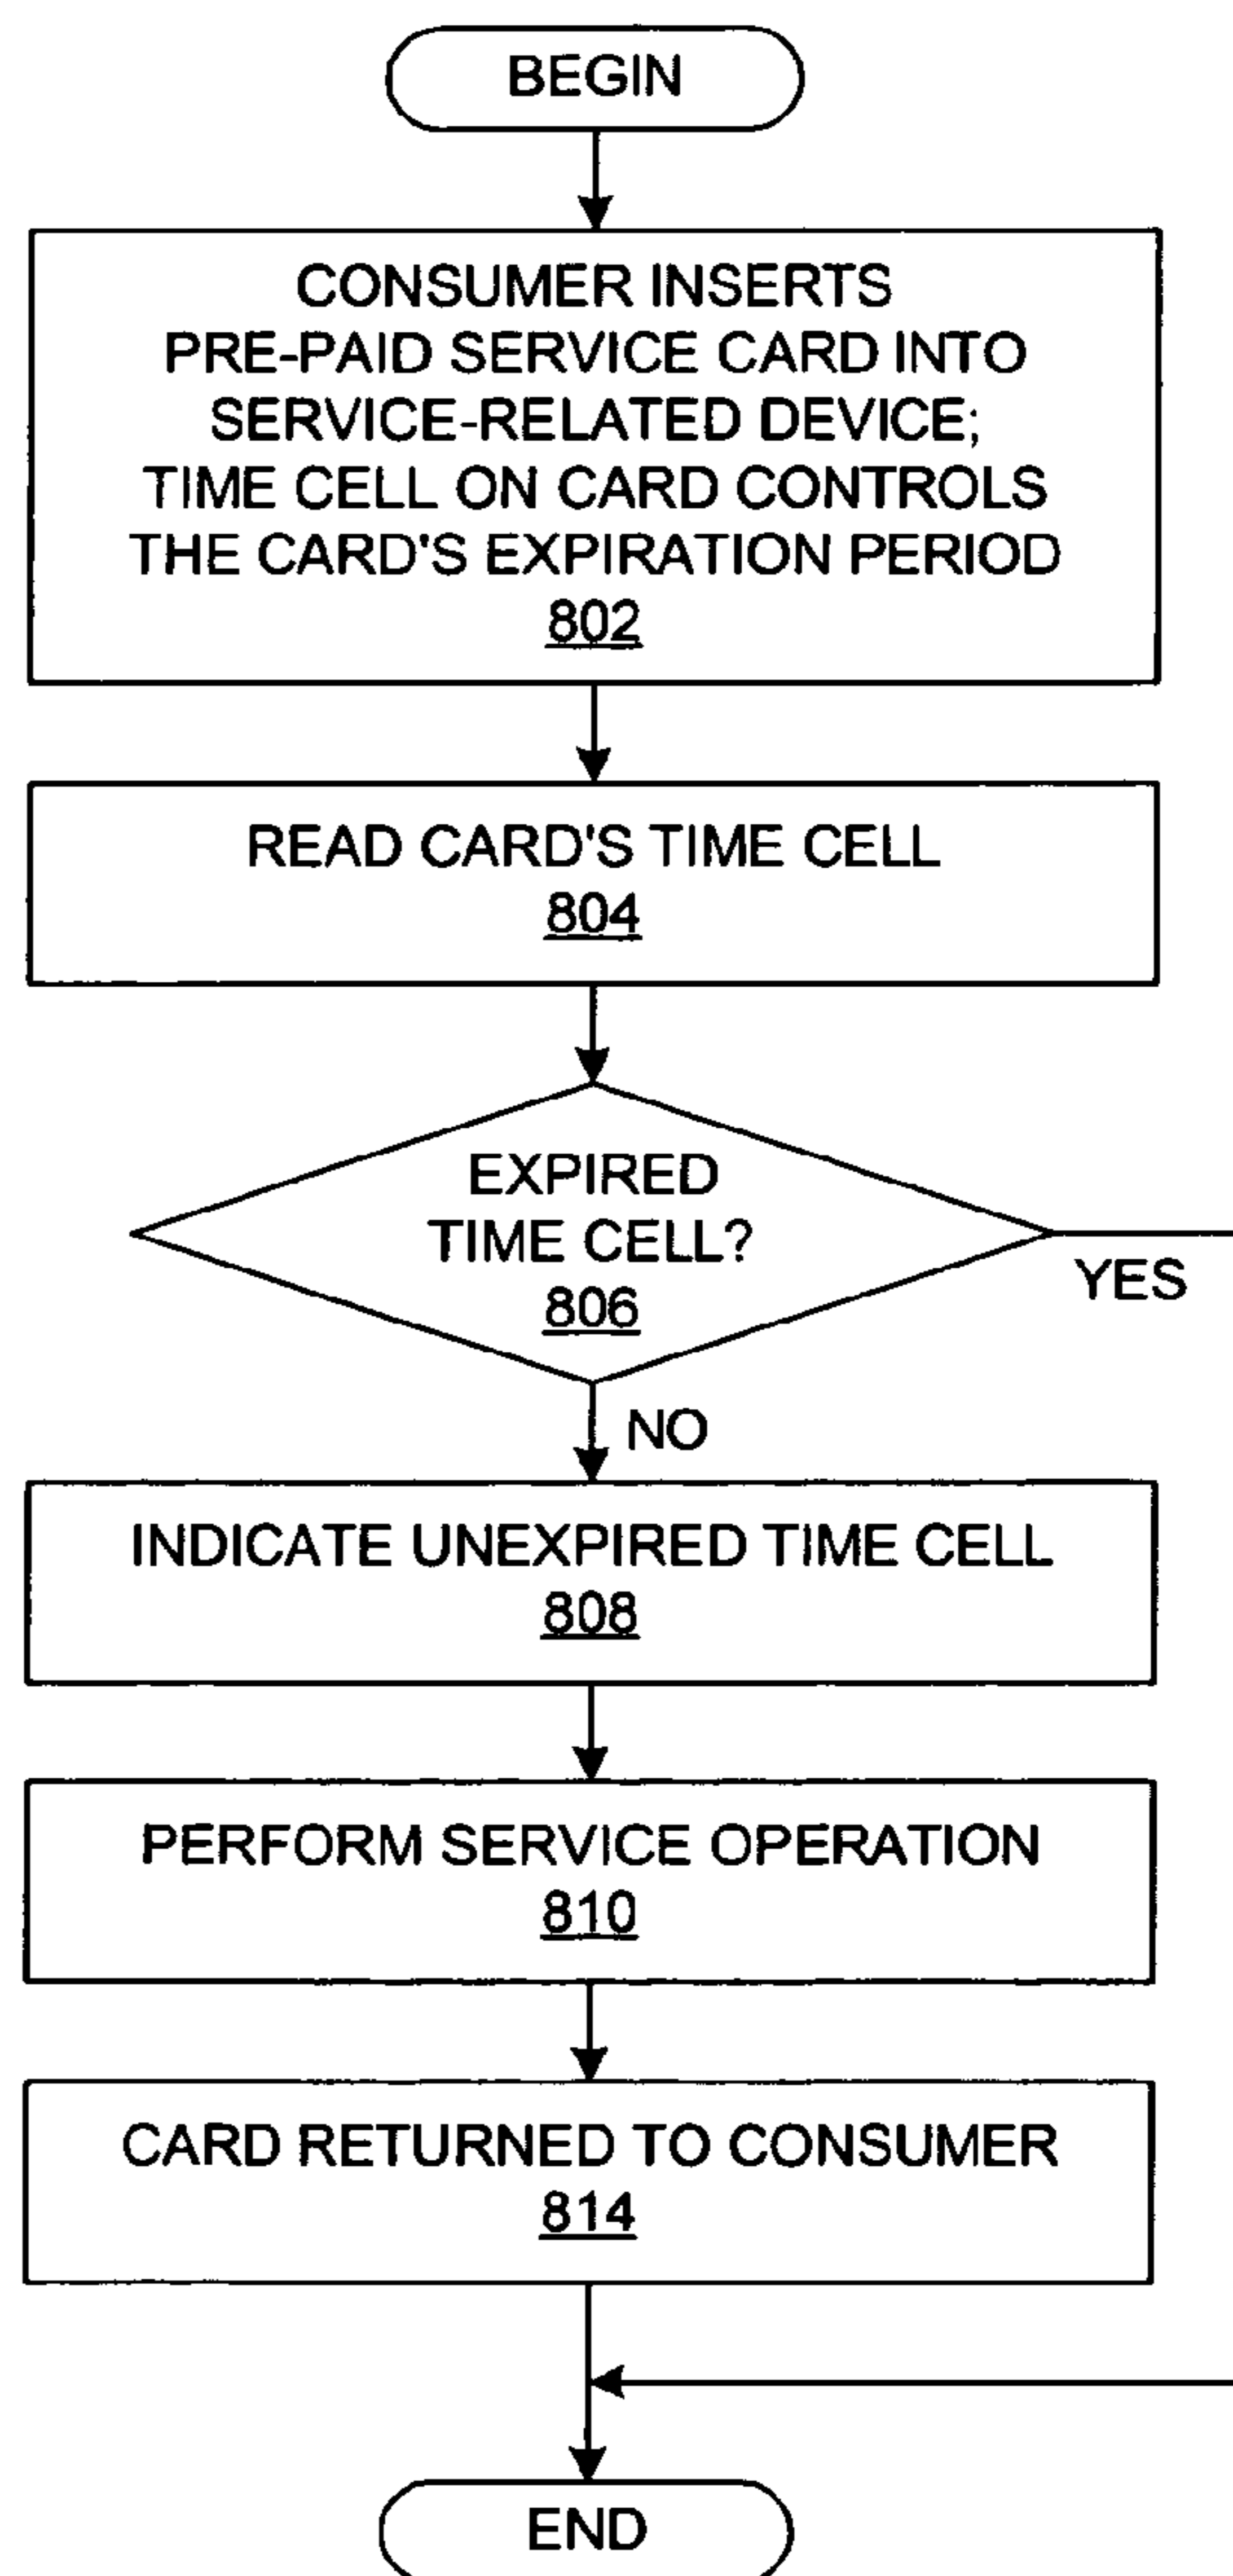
BEGIN

CONSUMER INSERTS PRE-PAID SERVICE CARD INTO SERVICE-RELATED DEVICE; TIME CELL ON CARD CONTROLS THE CARD'S EXPIRATION PERIOD
802

READ CARD'S TIME CELL
804

EXPIRED TIME CELL?
806

YES

NO

INDICATE UNEXPIRED TIME CELL
808

PERFORM SERVICE OPERATION
810

CARD RETURNED TO CONSUMER
814

END